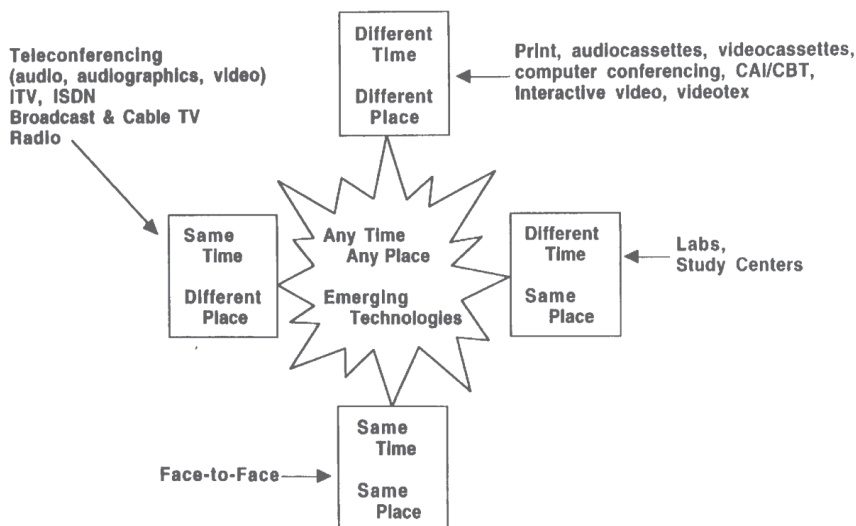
Teleconferencing
(audio, audiographics, video)
ITV, ISDN
Broadcast & Cable TV
Radio

Different
Time

Different
Place

Print, audiocassettes, videocassettes, computer conferencing, CAI/CBT, interactive video, videotex

Same
Time

Different
Place

Any Time
Any Place

Emerging
Technologies

Different
Time

Same
Place

Labs,
Study Centers

Face-to-Face

Same
Time

Same
Place